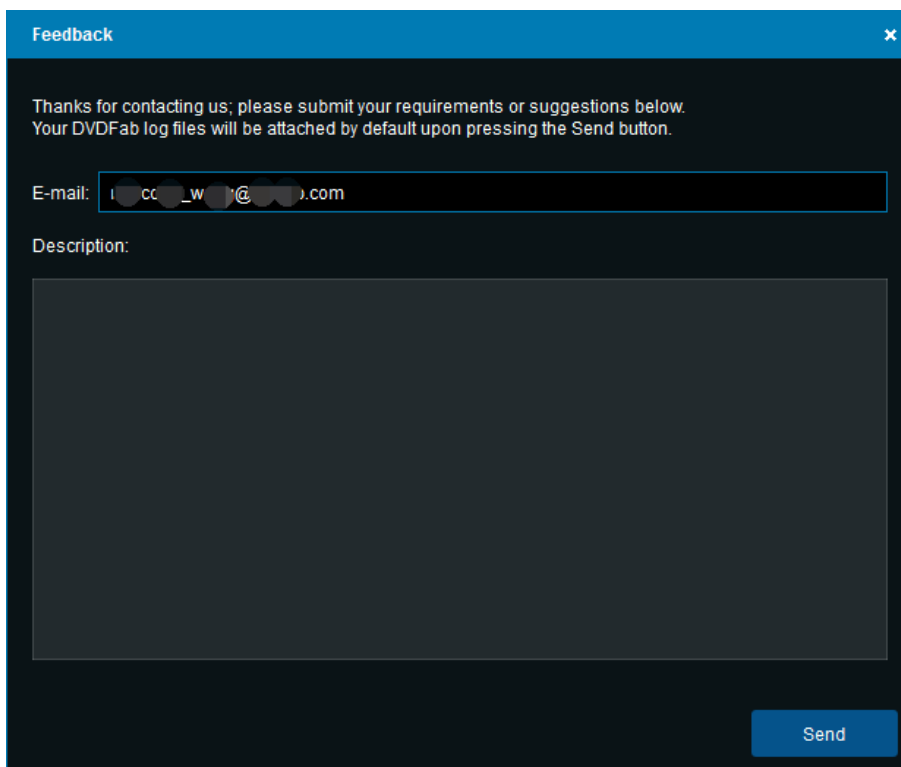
Feedback

×

Thanks for contacting us; please submit your requirements or suggestions below.
Your DVDFab log files will be attached by default upon pressing the Send button.

E-mail: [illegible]co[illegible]_w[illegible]@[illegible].com

Description:

Send